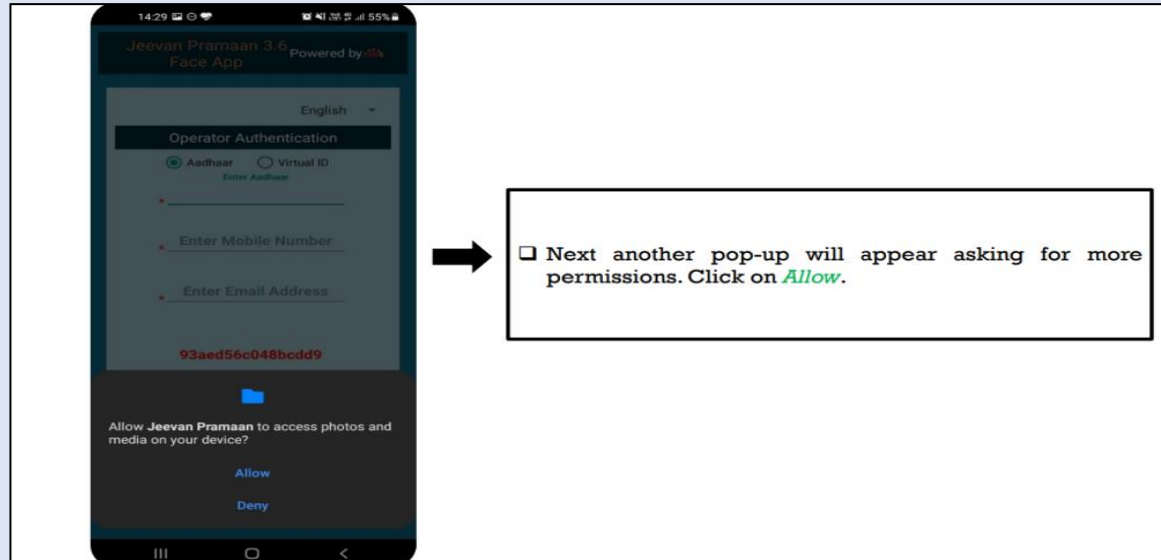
14:29 55%

Jeevan Pramaan 3.6 Face App Powered by

English

Operator Authentication

Aadhaar Virtual ID

Enter Aadhaar

Enter Mobile Number

Enter Email Address

93aed56c048bcdd9

Allow **Jeevan Pramaan** to access photos and media on your device?

Allow

Deny

❑ Next another pop-up will appear asking for more permissions. Click on *Allow*.